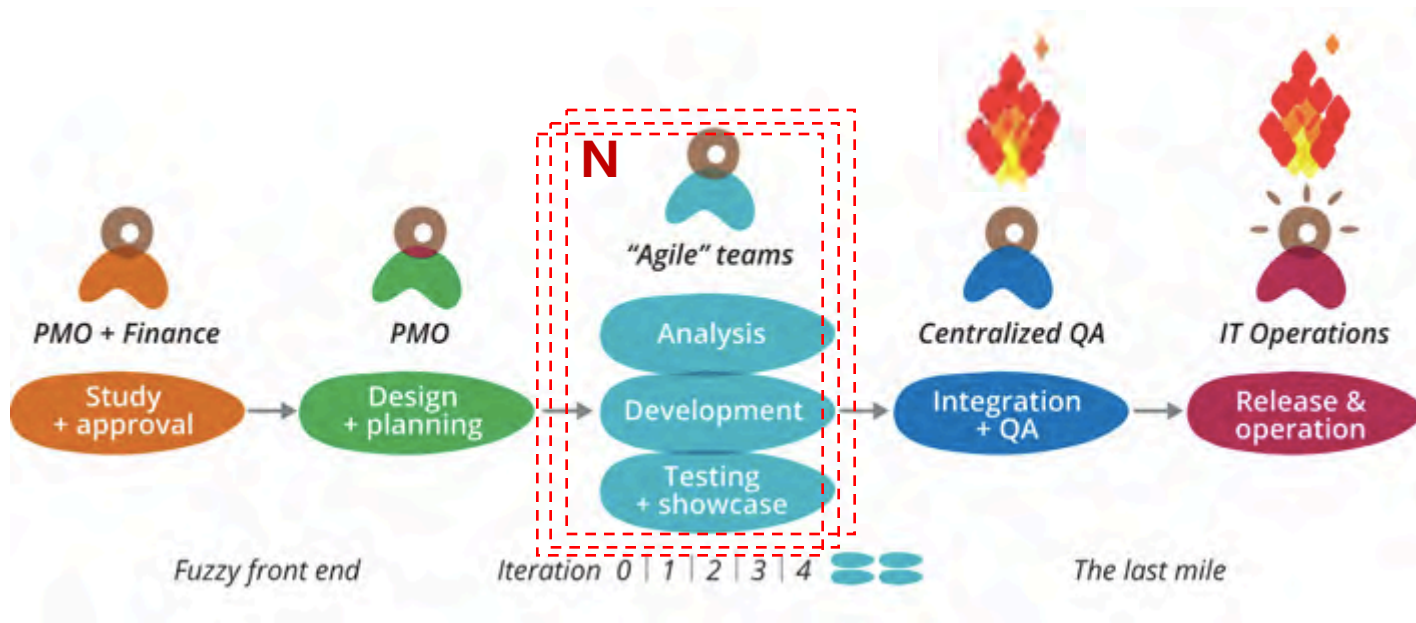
N

PMO + Finance

Study + approval

PMO

Design + planning

"Agile" teams

Analysis

Development

Testing + showcase

Centralized QA

Integration + QA

IT Operations

Release & operation

Fuzzy front end

Iteration 0 | 1 | 2 | 3 | 4

The last mile